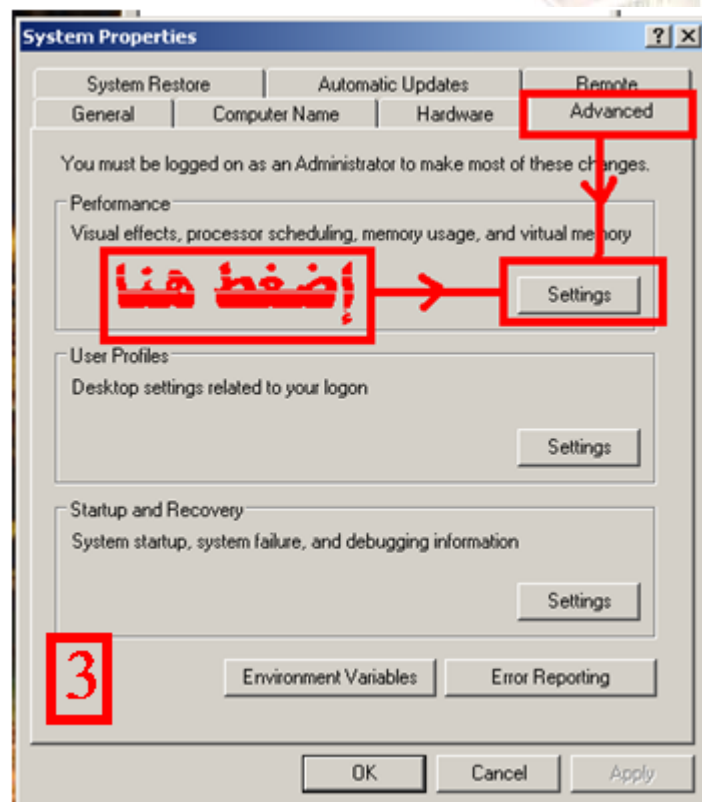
System Properties

?
X

System Restore
Automatic Updates
Remote
General
Computer Name
Hardware
Advanced

You must be logged on as an Administrator to make most of these changes.

Performance
Visual effects, processor scheduling, memory usage, and virtual memory

إضغط هنا

Settings

User Profiles
Desktop settings related to your logon

Settings

Startup and Recovery
System startup, system failure, and debugging information

Settings

3

Environment Variables
Error Reporting

OK
Cancel
Apply